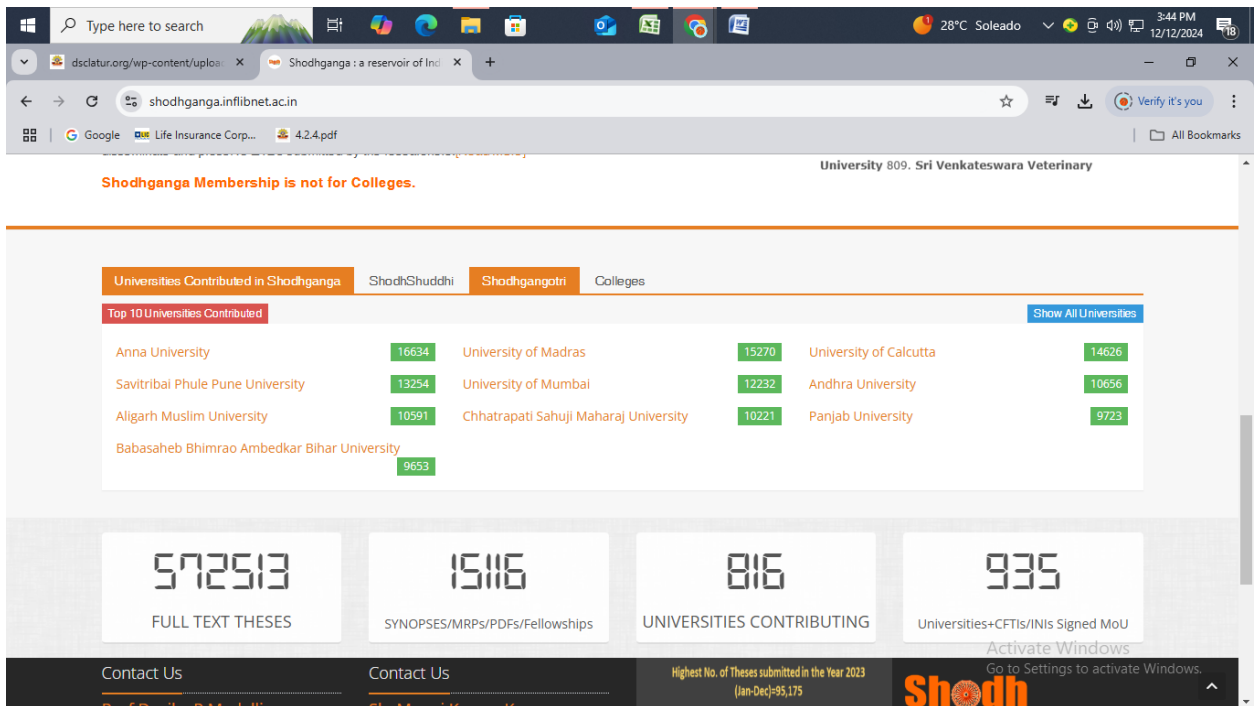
Type here to search

28°C Soleado

3:44 PM
12/12/2024

18

dsclatur.org/wp-content/uploa ×

Shodhganga : a reservoir of Ind ×

+

shodhganga.inflibnet.ac.in

Verify it's you

Google

Life Insurance Corp...

4.2.4.pdf

All Bookmarks

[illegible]

University 809. Sri Venkateswara Veterinary

Shodhganga Membership is not for Colleges.

Universities Contributed in Shodhganga

ShodhShuddhi

Shodhgangotri

Colleges

Top 10 Universities Contributed

Show All Universities

| | | | | | |
|---|---|---|---|---|---|
| Anna University | 16634 | University of Madras | 15270 | University of Calcutta | 14626 |
| Savitribai Phule Pune University | 13254 | University of Mumbai | 12232 | Andhra University | 10656 |
| Aligarh Muslim University | 10591 | Chhatrapati Sahuji Maharaj University | 10221 | Panjab University | 9723 |
| Babasaheb Bhimrao Ambedkar Bihar University | 9653 | | | | |

572513
FULL TEXT THESES

15116
SYNOPSES/MRPs/PDFs/Fellowships

816
UNIVERSITIES CONTRIBUTING

935
Universities+CFTIs/INIs Signed MoU

Activate Windows
Go to Settings to activate Windows.

Contact Us

Contact Us

Highest No. of Theses submitted in the Year 2023 (Jan-Dec)=95,175

Shodh